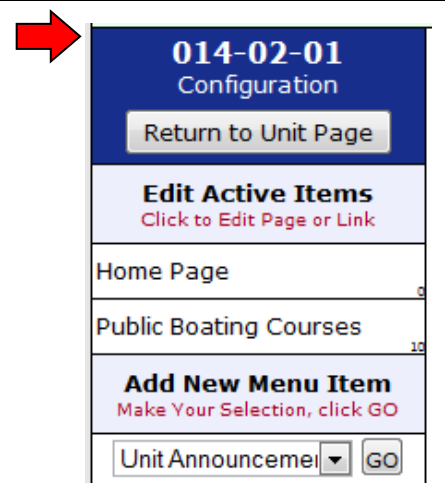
014-02-01
Configuration

Return to Unit Page

Edit Active Items
Click to Edit Page or Link

Home Page
0

Public Boating Courses
10

Add New Menu Item
Make Your Selection, click GO

Unit Announcemei
GO